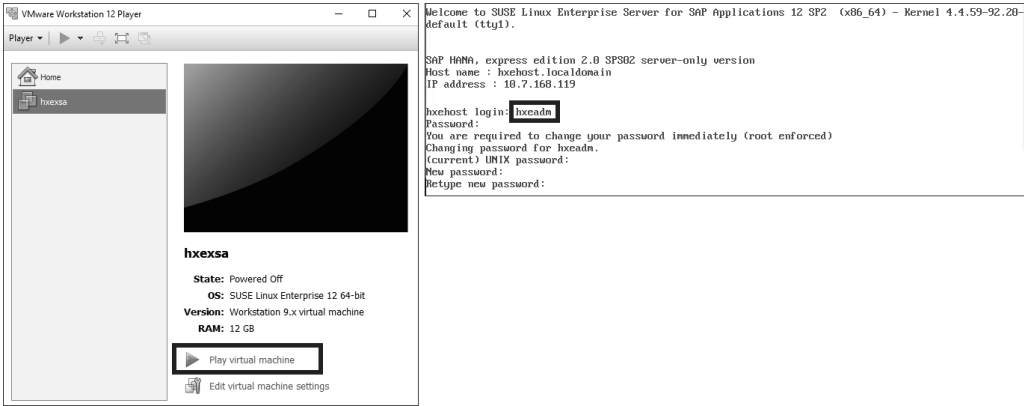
VMware Workstation 12 Player

Player ▾

Home

hxexsa

hxexsa

State: Powered Off
OS: SUSE Linux Enterprise 12 64-bit
Version: Workstation 9.x virtual machine
RAM: 12 GB

Play virtual machine

Edit virtual machine settings

Welcome to SUSE Linux Enterprise Server for SAP Applications 12 SP2 (x86_64) - Kernel 4.4.59-92.20-default (tty1).

SAP HANA, express edition 2.0 SPS02 server-only version
Host name : hxehost.localdomain
IP address : 10.7.168.119

hxehost login: hxeadm
Password:
You are required to change your password immediately (root enforced)
Changing password for hxeadm.
(current) UNIX password:
New password:
Retype new password: